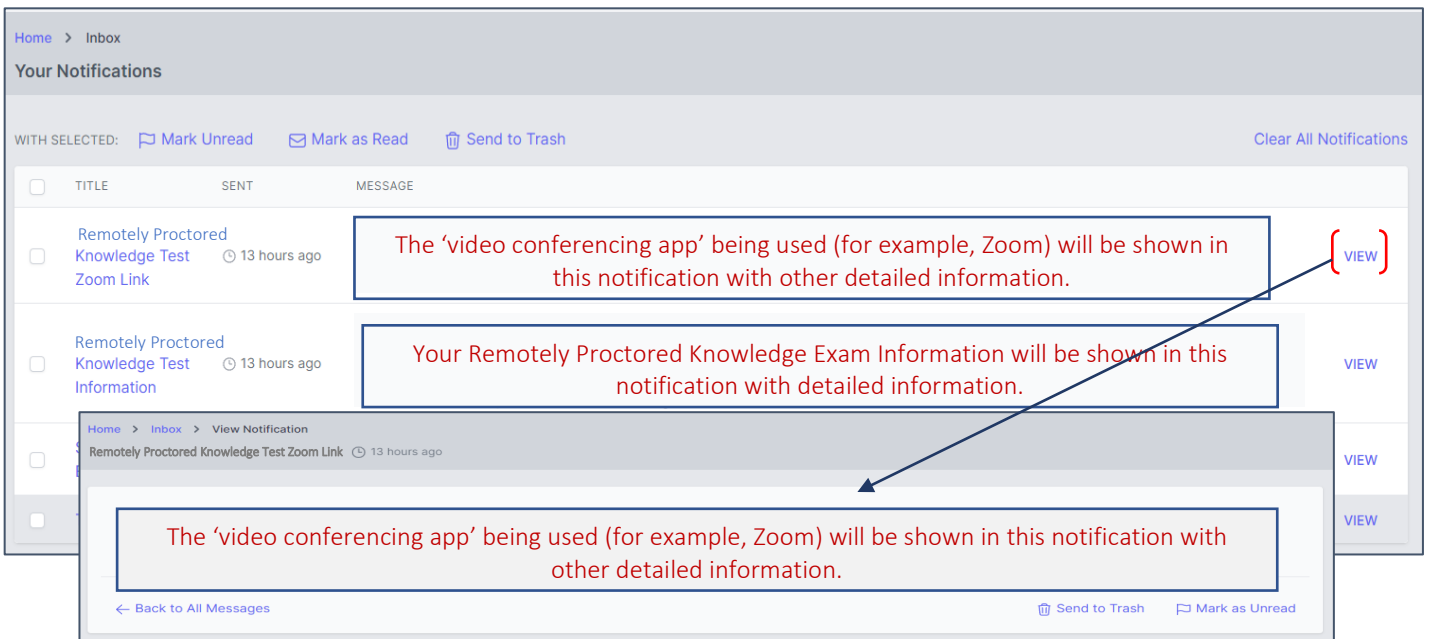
Home > Inbox

Your Notifications

WITH SELECTED: Mark Unread Mark as Read Send to Trash

Clear All Notifications

| | TITLE | SENT | MESSAGE | |
|---|---|---|---|---|
| | Remotely Proctored Knowledge Test Zoom Link | 13 hours ago | The ‘video conferencing app’ being used (for example, Zoom) will be shown in this notification with other detailed information. | VIEW |
| | Remotely Proctored Knowledge Test Information | 13 hours ago | Your Remotely Proctored Knowledge Exam Information will be shown in this notification with detailed information. | VIEW |
| | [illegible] | | | VIEW |
| | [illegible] | | | VIEW |

Home > Inbox > View Notification

Remotely Proctored Knowledge Test Zoom Link 13 hours ago

The ‘video conferencing app’ being used (for example, Zoom) will be shown in this notification with other detailed information.

← Back to All Messages

Send to Trash

Mark as Unread